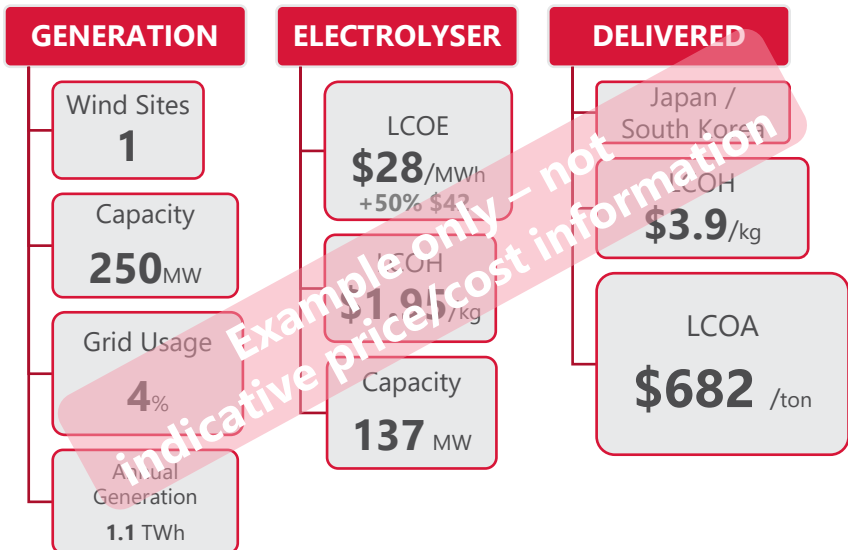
GENERATION

Wind Sites
1

Capacity
250MW

Grid Usage
4%

Annual Generation
1.1 TWh

ELECTROLYSER

LCOE
$28/MWh
+50% $42

LCOH
$1.95/kg

Capacity
137 MW

DELIVERED

Japan / South Korea

LCOH
$3.9/kg

LCOA
$682 /ton

Example only – not indicative price/cost information